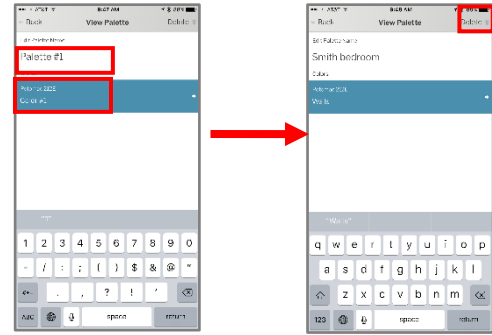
< Back View Palette Delete

Edit Palette Name

Palette #1

Potomac 8826
Colors #1

1 2 3 4 5 6 7 8 9 0
- / : ; ( ) $ & @ "
#+= . , ? ! ' ⌫
ABC space return

< Back View Palette Delete

Edit Palette Name

Smith bedroom

Colors

Potomac 8826
Walls

"Walls"

q w e r t y u i o p
a s d f g h j k l
z x c v b n m ⌫
123 space return